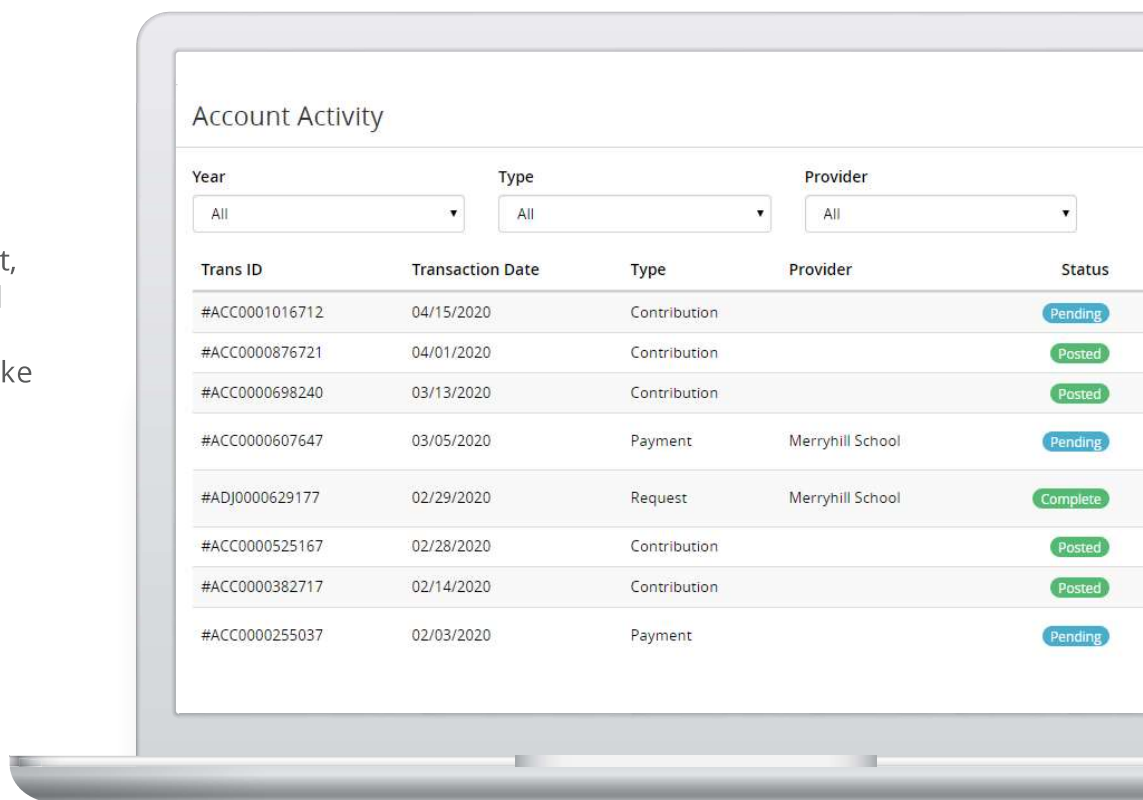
t,
l
ke

Account Activity

Year
All

Type
All

Provider
All

| Trans ID | Transaction Date | Type | Provider | Status |
|---|---|---|---|---|
| #ACC0001016712 | 04/15/2020 | Contribution | | Pending |
| #ACC0000876721 | 04/01/2020 | Contribution | | Posted |
| #ACC0000698240 | 03/13/2020 | Contribution | | Posted |
| #ACC0000607647 | 03/05/2020 | Payment | Merryhill School | Pending |
| #ADJ0000629177 | 02/29/2020 | Request | Merryhill School | Complete |
| #ACC0000525167 | 02/28/2020 | Contribution | | Posted |
| #ACC0000382717 | 02/14/2020 | Contribution | | Posted |
| #ACC0000255037 | 02/03/2020 | Payment | | Pending |